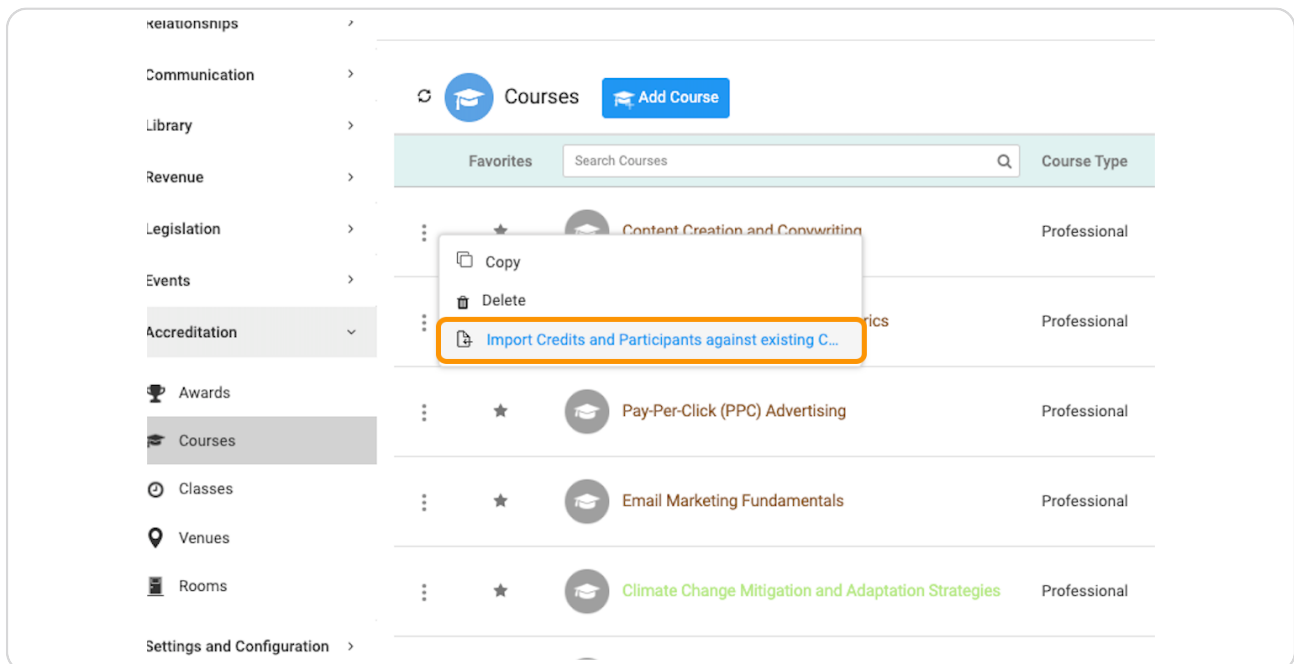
Relationships
Communication
Library
Revenue
Legislation
Events
Accreditation
Awards
Courses
Classes
Venues
Rooms
Settings and Configuration

Courses
Add Course

Favorites
Search Courses
Course Type

Content Creation and Copywriting
Professional

Copy
Delete
Import Credits and Participants against existing C...

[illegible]rics
Professional

Pay-Per-Click (PPC) Advertising
Professional

Email Marketing Fundamentals
Professional

Climate Change Mitigation and Adaptation Strategies
Professional